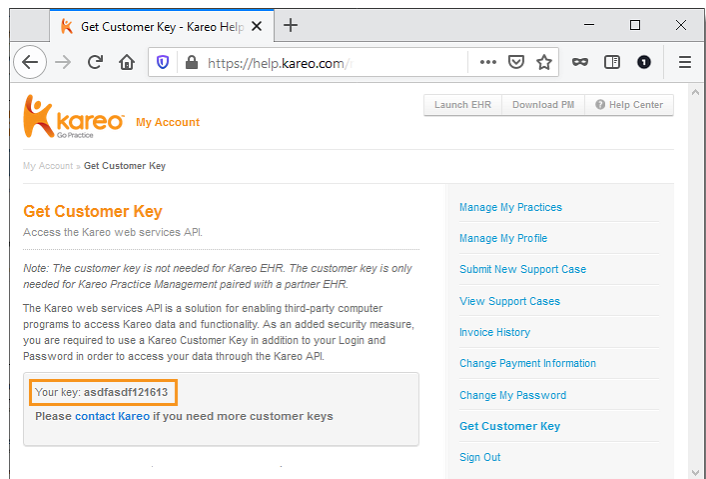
Get Customer Key - Kareo Help

https://help.kareo.com/

kareo
Go Practice

My Account

Launch EHR
Download PM
Help Center

My Account » Get Customer Key

Get Customer Key

Access the Kareo web services API.

Note: The customer key is not needed for Kareo EHR. The customer key is only needed for Kareo Practice Management paired with a partner EHR.

The Kareo web services API is a solution for enabling third-party computer programs to access Kareo data and functionality. As an added security measure, you are required to use a Kareo Customer Key in addition to your Login and Password in order to access your data through the Kareo API.

Your key: asdfasdf121613

Please contact Kareo if you need more customer keys

Manage My Practices
Manage My Profile
Submit New Support Case
View Support Cases
Invoice History
Change Payment Information
Change My Password
Get Customer Key
Sign Out